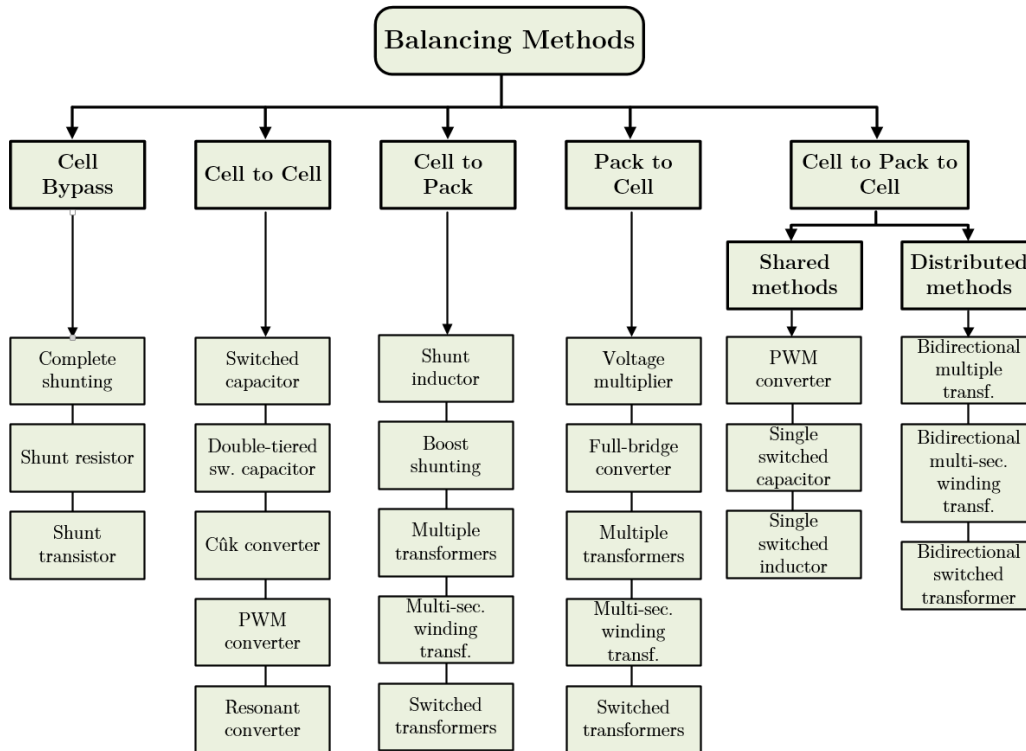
Balancing Methods

Cell Bypass

Complete shunting

Shunt resistor

Shunt transistor

Cell to Cell

Switched capacitor

Double-tiered sw. capacitor

Cûk converter

PWM converter

Resonant converter

Cell to Pack

Shunt inductor

Boost shunting

Multiple transformers

Multi-sec. winding transf.

Switched transformers

Pack to Cell

Voltage multiplier

Full-bridge converter

Multiple transformers

Multi-sec. winding transf.

Switched transformers

Cell to Pack to Cell

Shared methods

PWM converter

Single switched capacitor

Single switched inductor

Distributed methods

Bidirectional multiple transf.

Bidirectional multi-sec. winding transf.

Bidirectional switched transformer